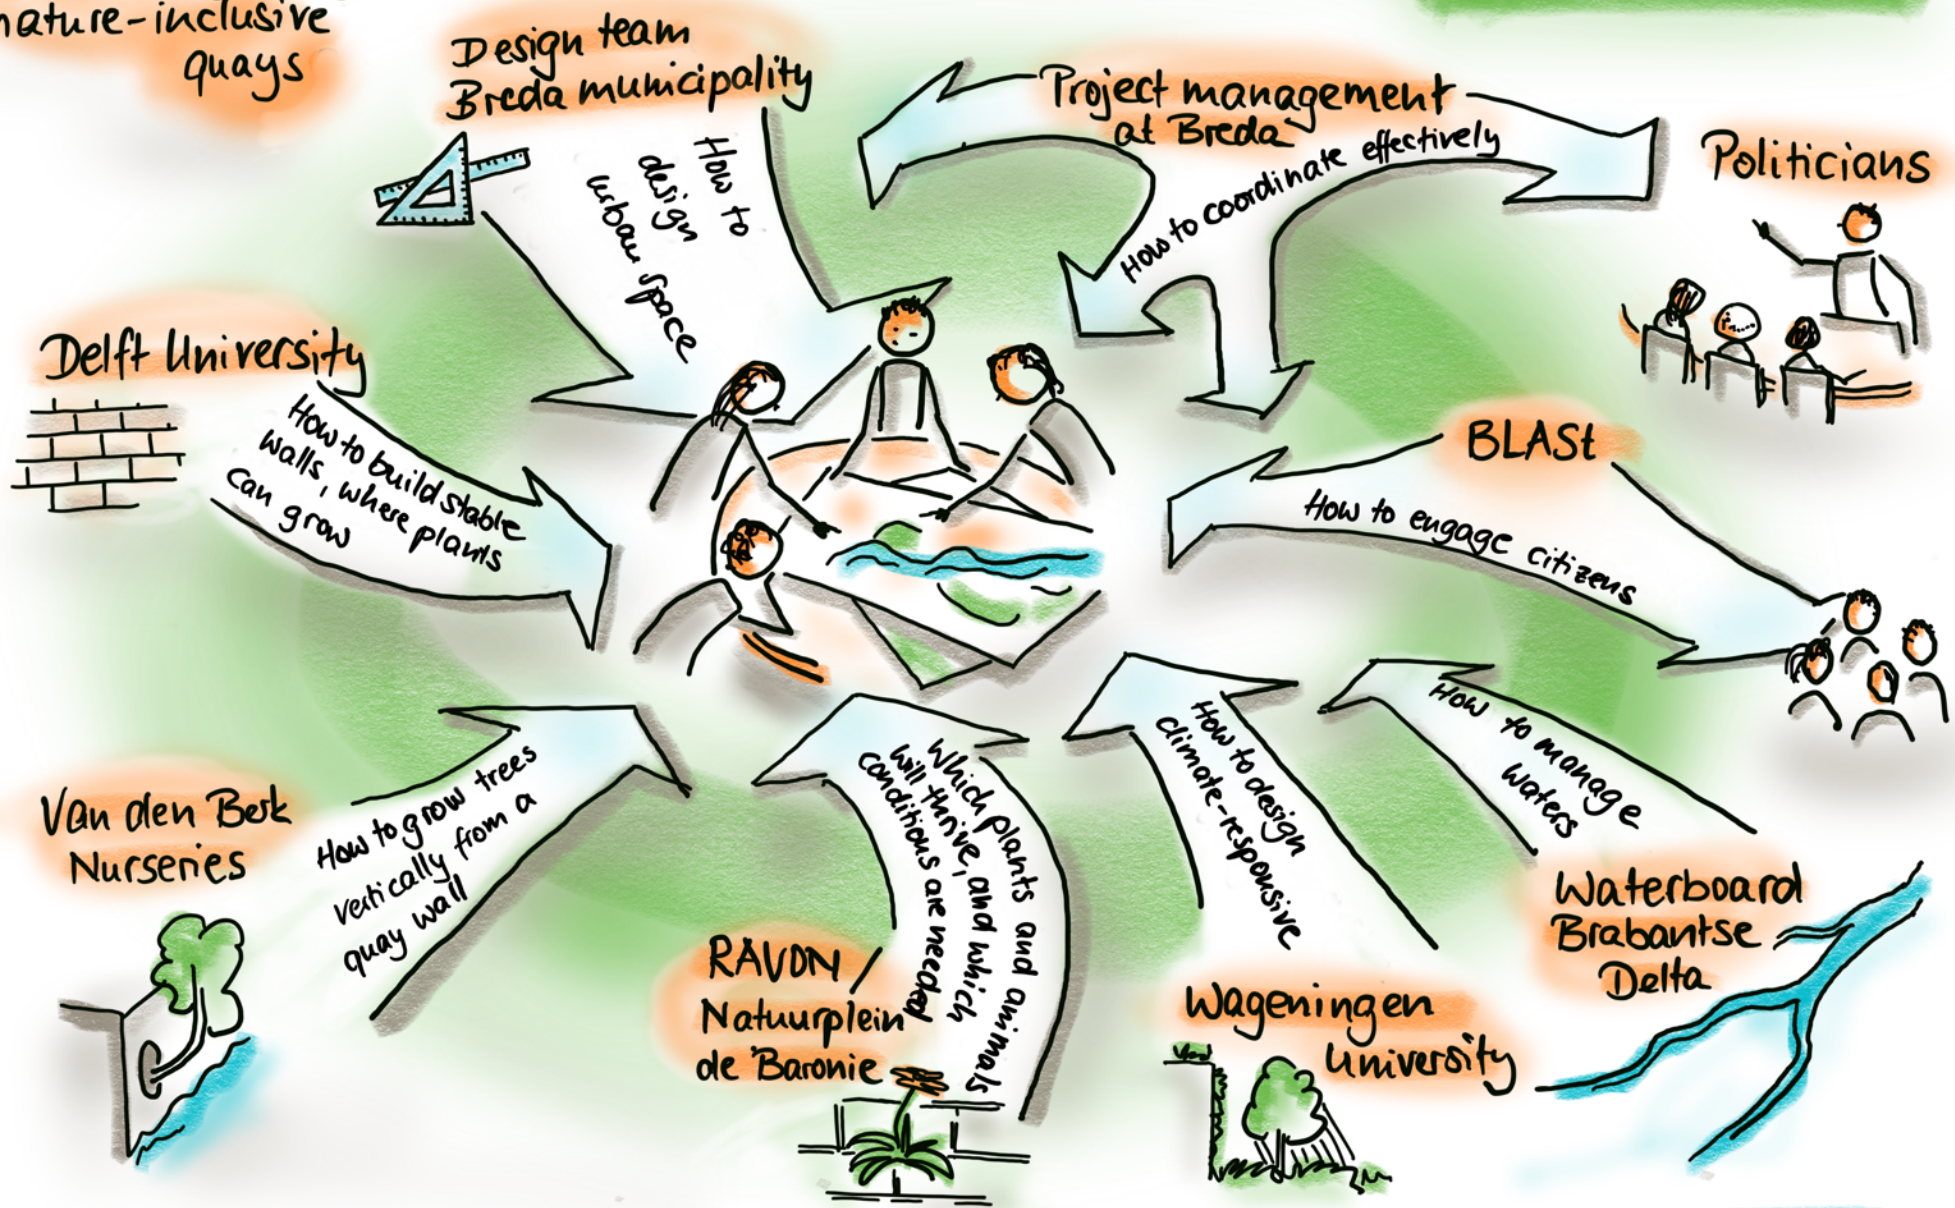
nature-inclusive quays

Design team Breda municipality

How to design urban space

Project management at Breda

How to coordinate effectively

Politicians

Delft University

How to build stable walls, where plants can grow

BLASt

How to engage citizens

Van den Berk Nurseries

How to grow trees vertically from a quay wall

Which plants and animals will thrive, and which conditions are needed

How to design climate-responsive

How to manage waters

RAVON / Natuurplein de Baronie

Wageningen University

Waterboard Brabantse Delta